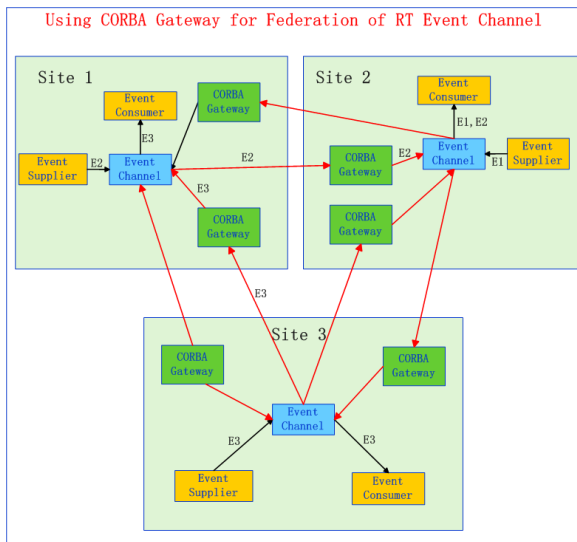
Using CORBA Gateway for Federation of RT Event Channel

Site 1

Event Consumer

CORBA Gateway

E3

Event Supplier

E2

Event Channel

E2

E3

CORBA Gateway

Site 2

Event Consumer

E1,E2

CORBA Gateway

E2

Event Channel

E1

Event Supplier

CORBA Gateway

E3

Site 3

CORBA Gateway

CORBA Gateway

Event Channel

E3

E3

Event Supplier

Event Consumer